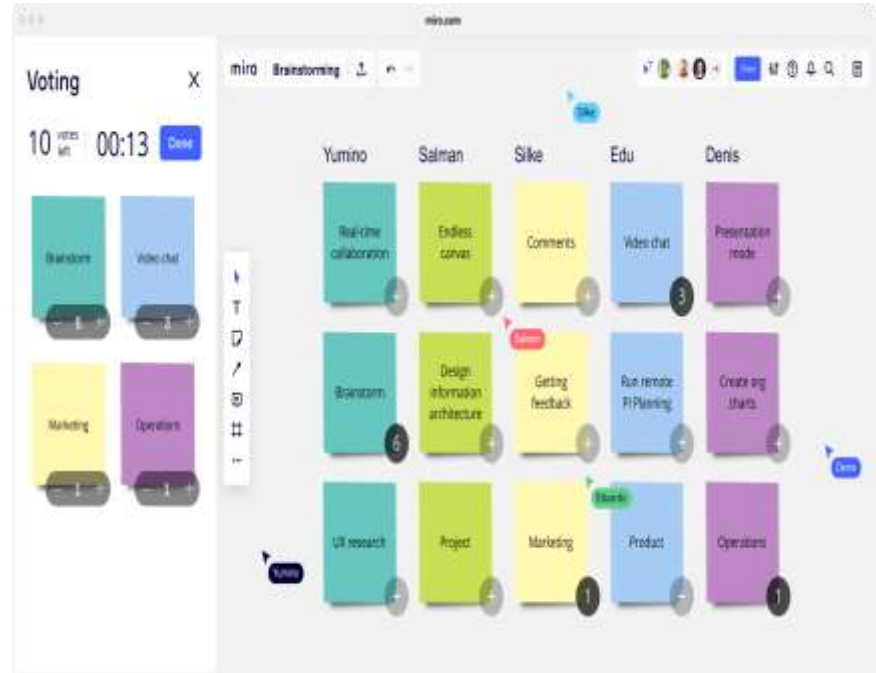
miro.com

Voting

X

10 votes left

00:13

Done

Brainstorm

Video chat

Marketing

Operations

miro Brainstorming

Silke

Yumino

Salman

Silke

Edu

Denis

Real-time collaboration

Endless canvas

Comments

Video chat

3

Presentation mode

Salman

Brainstorm

6

Design information architecture

Getting feedback

Run remote PI Planning

Create org charts

Denis

Eduardo

UX research

Project

Marketing

1

Product

Operations

1

Yumino